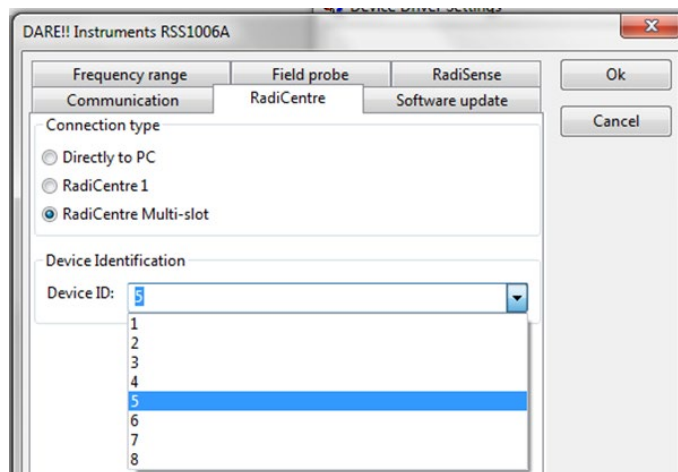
DARE!! Instruments RSS1006A

Frequency range | Field probe | RadiSense
Communication | RadiCentre | Software update

Ok

Cancel

Connection type

Directly to PC

RadiCentre 1

RadiCentre Multi-slot

Device Identification

Device ID: 5

1
2
3
4
5
6
7
8